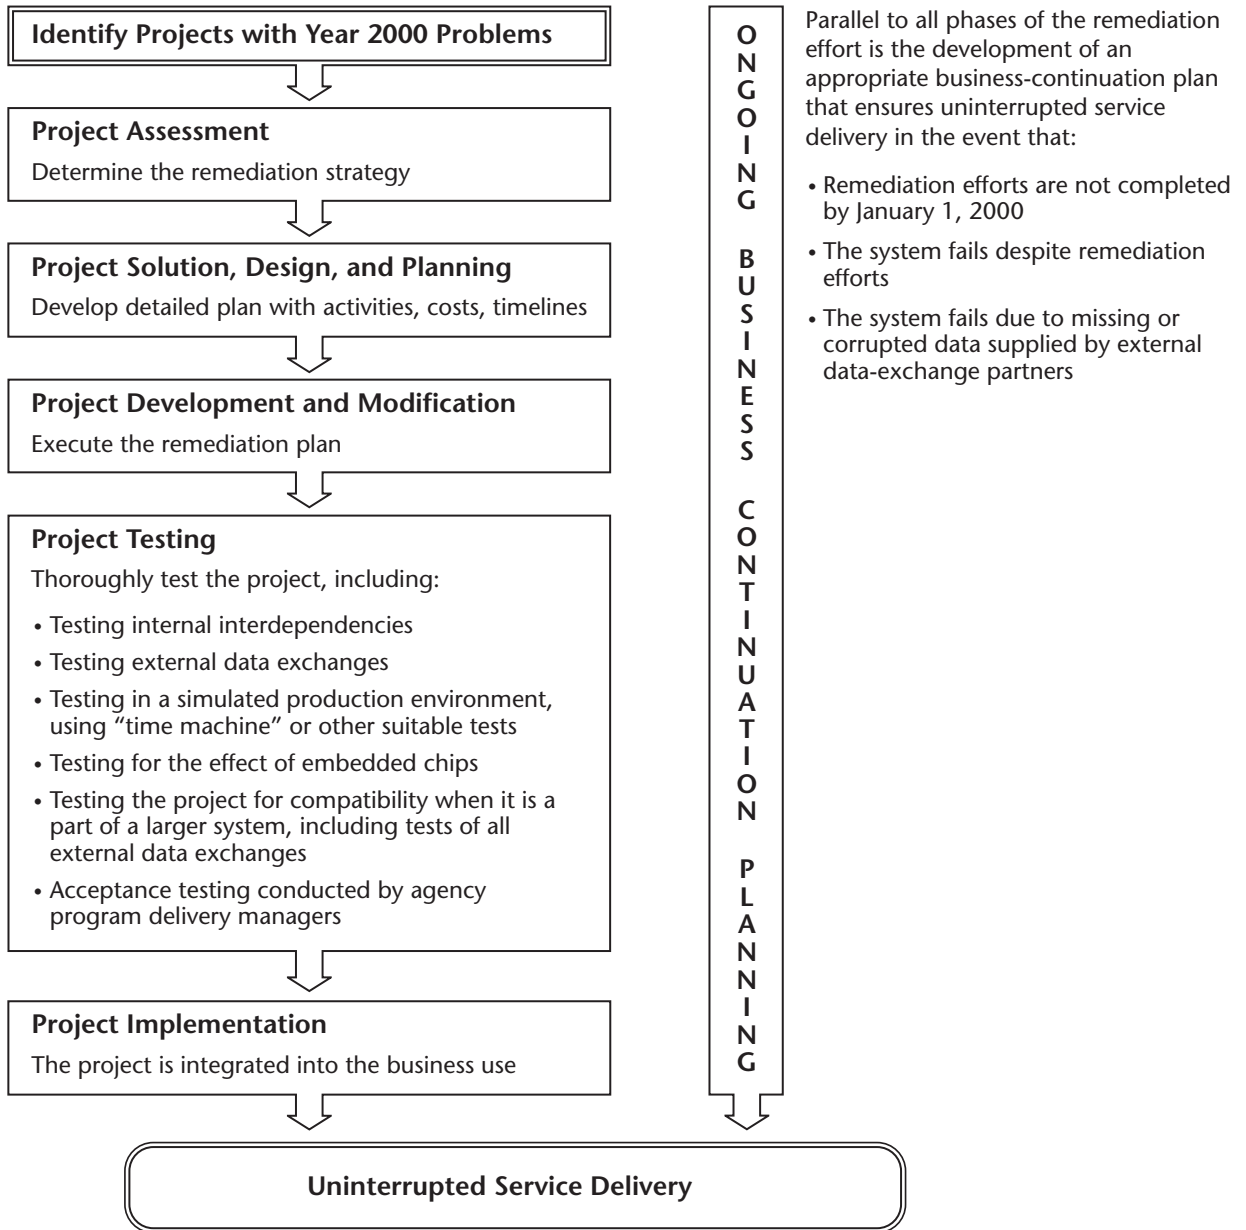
Identify Projects with Year 2000 Problems

Project Assessment

Determine the remediation strategy

Project Solution, Design, and Planning

Develop detailed plan with activities, costs, timelines

Project Development and Modification

Execute the remediation plan

Project Testing

Thoroughly test the project, including:

• Testing internal interdependencies
• Testing external data exchanges
• Testing in a simulated production environment, using "time machine" or other suitable tests
• Testing for the effect of embedded chips
• Testing the project for compatibility when it is a part of a larger system, including tests of all external data exchanges
• Acceptance testing conducted by agency program delivery managers

Project Implementation

The project is integrated into the business use

ONGOING BUSINESS CONTINUATION PLANNING

Parallel to all phases of the remediation effort is the development of an appropriate business-continuation plan that ensures uninterrupted service delivery in the event that:

• Remediation efforts are not completed by January 1, 2000
• The system fails despite remediation efforts
• The system fails due to missing or corrupted data supplied by external data-exchange partners

Uninterrupted Service Delivery